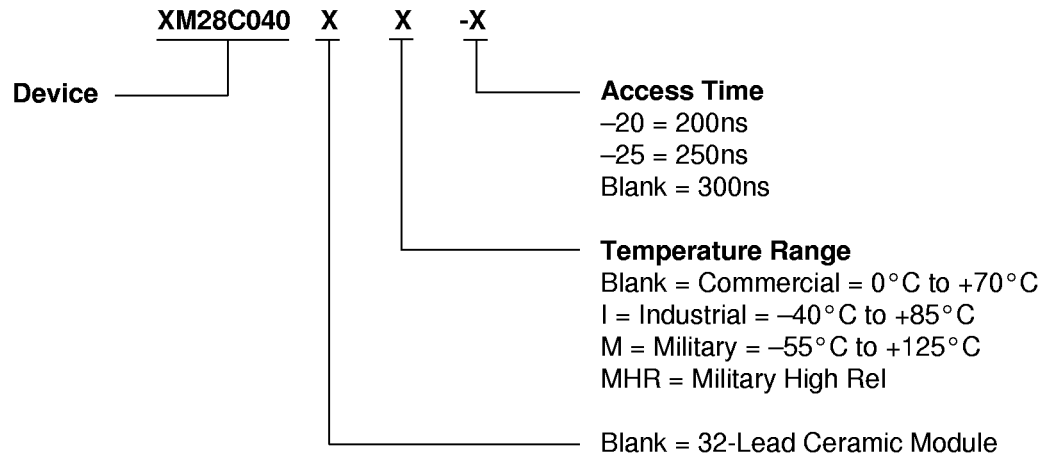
XM28C040 X X -X

Device

Access Time
–20 = 200ns
–25 = 250ns
Blank = 300ns

Temperature Range
Blank = Commercial = 0°C to +70°C
I = Industrial = –40°C to +85°C
M = Military = –55°C to +125°C
MHR = Military High Rel

Blank = 32-Lead Ceramic Module